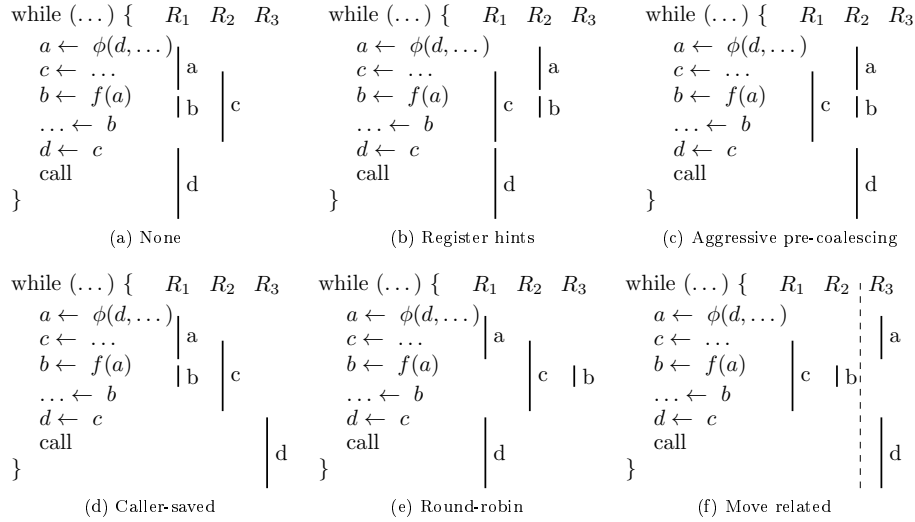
while $(\dots)$ { $R_1$ $R_2$ $R_3$
$a \leftarrow \phi(d,\dots)$
$c \leftarrow \dots$
$b \leftarrow f(a)$
$\dots \leftarrow b$
$d \leftarrow c$
call
}
a
b
c
d

(a) None

while $(\dots)$ { $R_1$ $R_2$ $R_3$
$a \leftarrow \phi(d,\dots)$
$c \leftarrow \dots$
$b \leftarrow f(a)$
$\dots \leftarrow b$
$d \leftarrow c$
call
}
a
c
b
d

(b) Register hints

while $(\dots)$ { $R_1$ $R_2$ $R_3$
$a \leftarrow \phi(d,\dots)$
$c \leftarrow \dots$
$b \leftarrow f(a)$
$\dots \leftarrow b$
$d \leftarrow c$
call
}
a
c
b
d

(c) Aggressive pre-coalescing

while $(\dots)$ { $R_1$ $R_2$ $R_3$
$a \leftarrow \phi(d,\dots)$
$c \leftarrow \dots$
$b \leftarrow f(a)$
$\dots \leftarrow b$
$d \leftarrow c$
call
}
a
b
c
d

(d) Caller-saved

while $(\dots)$ { $R_1$ $R_2$ $R_3$
$a \leftarrow \phi(d,\dots)$
$c \leftarrow \dots$
$b \leftarrow f(a)$
$\dots \leftarrow b$
$d \leftarrow c$
call
}
a
c
b
d

(e) Round-robin

while $(\dots)$ { $R_1$ $R_2$ $R_3$
$a \leftarrow \phi(d,\dots)$
$c \leftarrow \dots$
$b \leftarrow f(a)$
$\dots \leftarrow b$
$d \leftarrow c$
call
}
a
c
b
d

(f) Move related